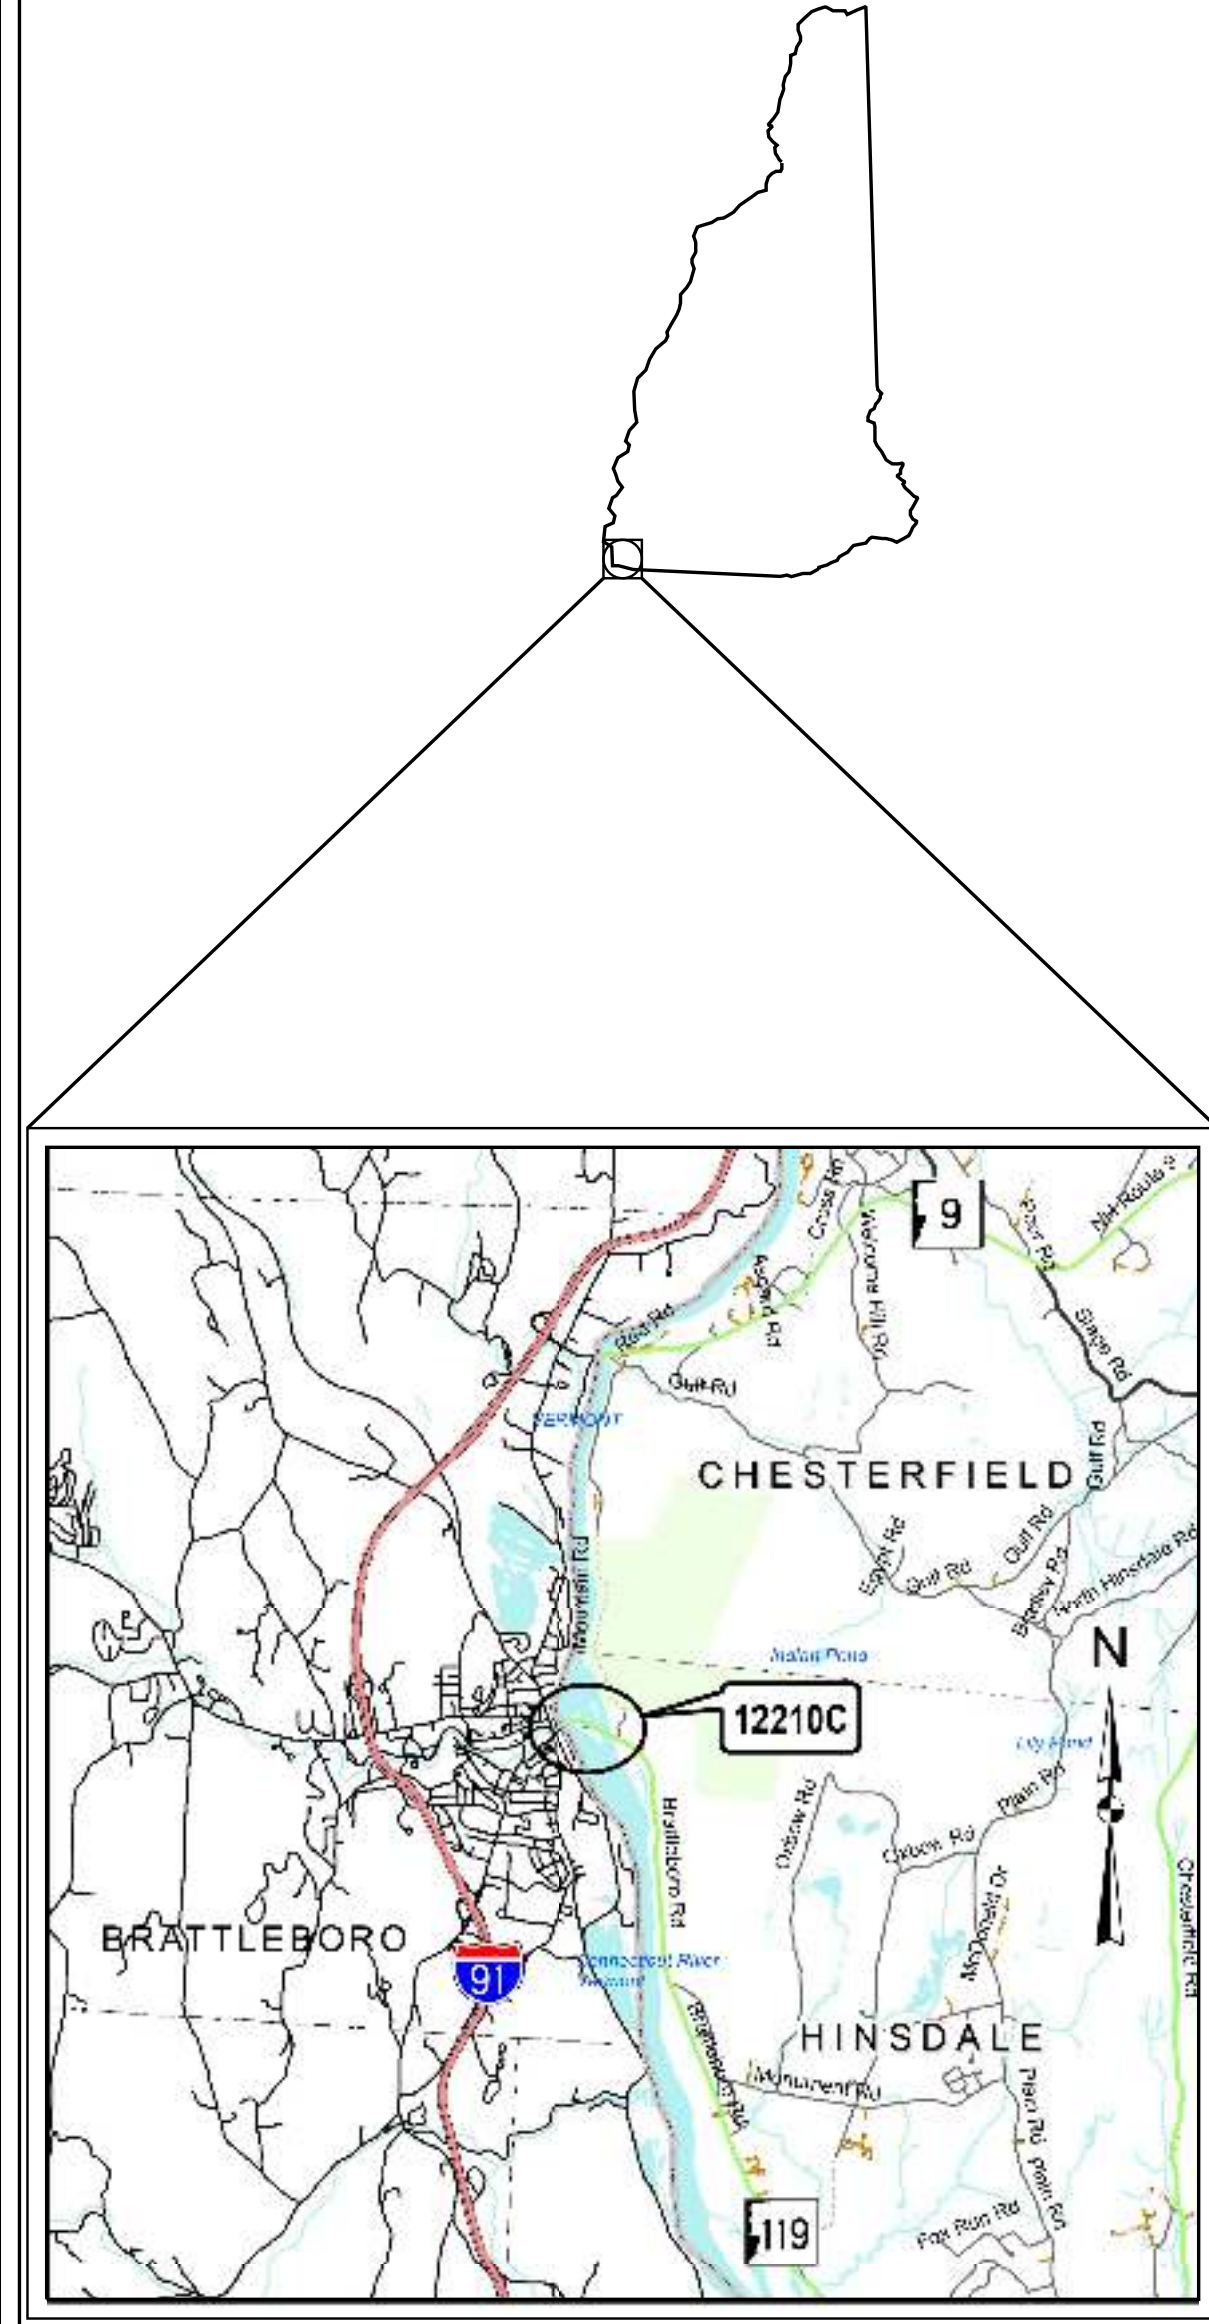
9

Cross Rd

Welcome Hill Rd

NH Route 9

Stage Rd

Gulf Rd

VERMONT

CHESTERFIELD

Gulf Rd

Gulf Rd

Gulf Rd

Bradley Rd

North Hinsdale Rd

Island Pond

N

12210C

Lily Pond

Plain Rd

Oxbow Rd

Brattleboro Rd

Mountain Rd

BRATTLEBORO

91

Connecticut River

McDonald Dr

HINSDALE

Monument Rd

Plain Rd

Plain Rd

Fox Run Rd

119

Chesterfield Rd